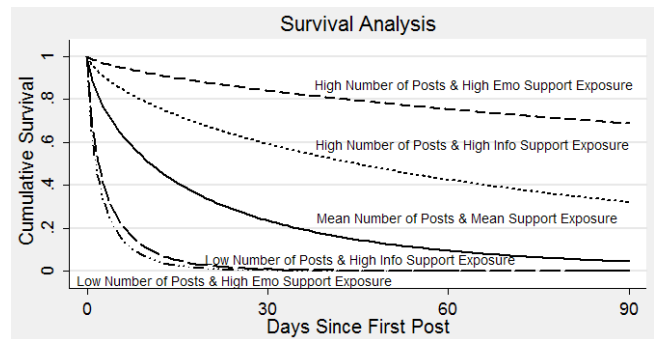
Survival Analysis

Cumulative Survival

1

.8

.6

.4

.2

0

High Number of Posts & High Emo Support Exposure

High Number of Posts & High Info Support Exposure

Mean Number of Posts & Mean Support Exposure

Low Number of Posts & High Info Support Exposure

Low Number of Posts & High Emo Support Exposure

0

30

60

90

Days Since First Post